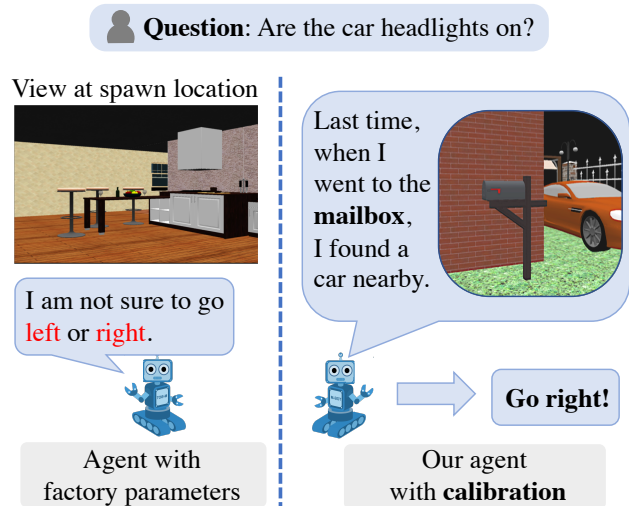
**Question**: Are the car headlights on?

View at spawn location

I am not sure to go left or right.

Agent with factory parameters

Last time, when I went to the **mailbox**, I found a car nearby.

**Go right!**

Our agent with **calibration**